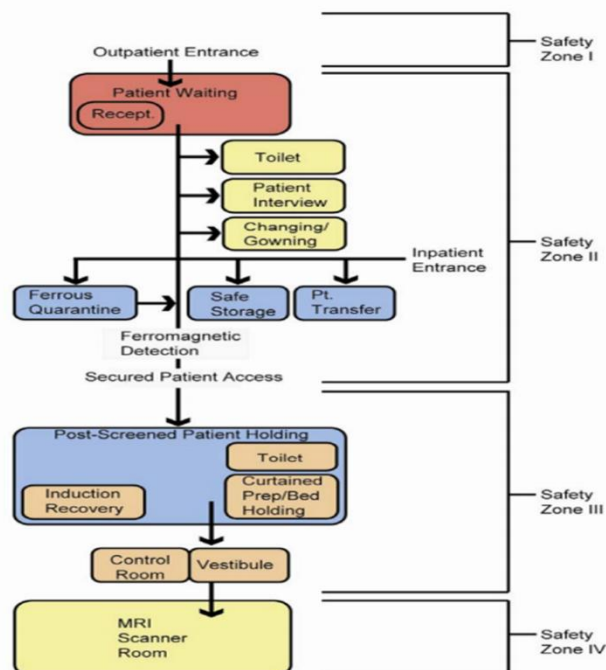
Outpatient Entrance

Patient Waiting

Recept.

Toilet

Patient Interview

Changing/ Gowning

Inpatient Entrance

Ferrous Quarantine

Safe Storage

Pt. Transfer

Ferromagnetic Detection

Secured Patient Access

Post-Screened Patient Holding

Toilet

Induction Recovery

Curtained Prep/Bed Holding

Control Room

Vestibule

MRI Scanner Room

Safety Zone I

Safety Zone II

Safety Zone III

Safety Zone IV